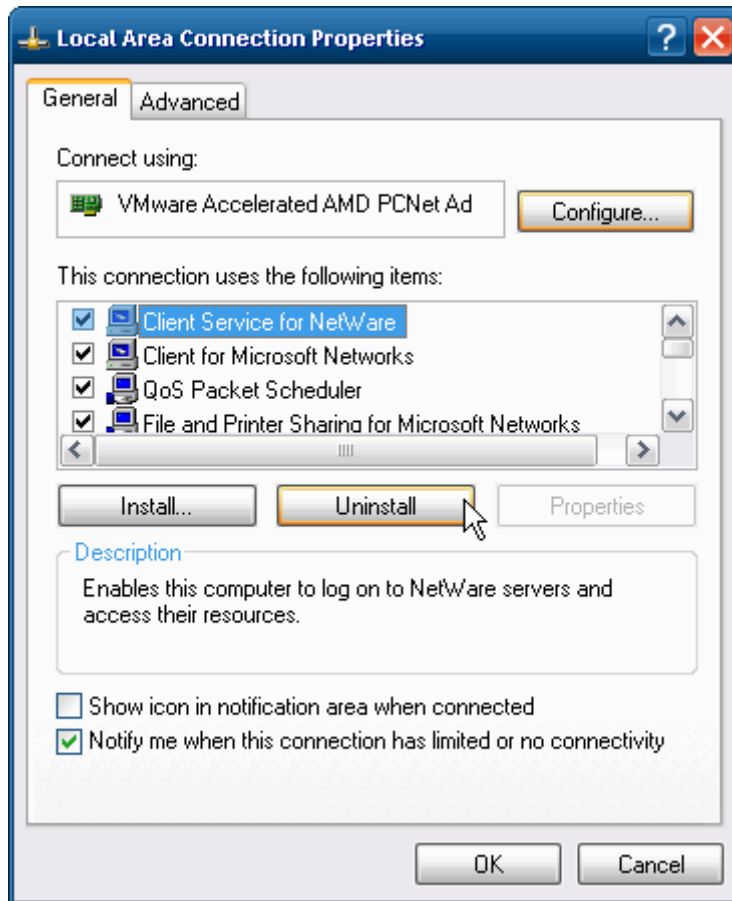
Local Area Connection Properties

General Advanced

Connect using:

VMware Accelerated AMD PCNet Ad

Configure...

This connection uses the following items:

Client Service for NetWare
Client for Microsoft Networks
QoS Packet Scheduler
File and Printer Sharing for Microsoft Networks

Install...
Uninstall
Properties

Description

Enables this computer to log on to NetWare servers and access their resources.

Show icon in notification area when connected
Notify me when this connection has limited or no connectivity

OK
Cancel